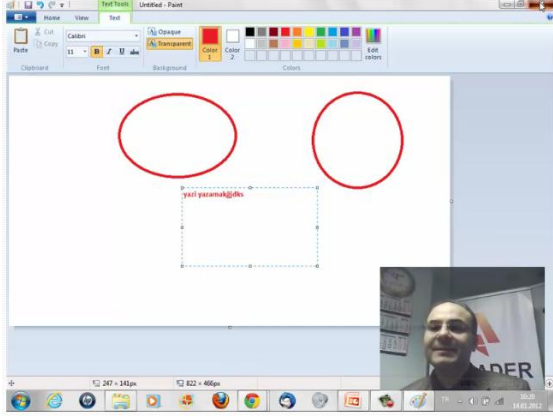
Text Tools Untitled - Paint

Home View Text

Paste Cut Copy Clipboard

Calibri 11 B I U abc Font

Opaque Transparent Background

Color 1 Color 2 Colors Edit colors

yazi yazamak@dks

247 × 141px 822 × 466px

ADER

TR 10:28 14.01.2012